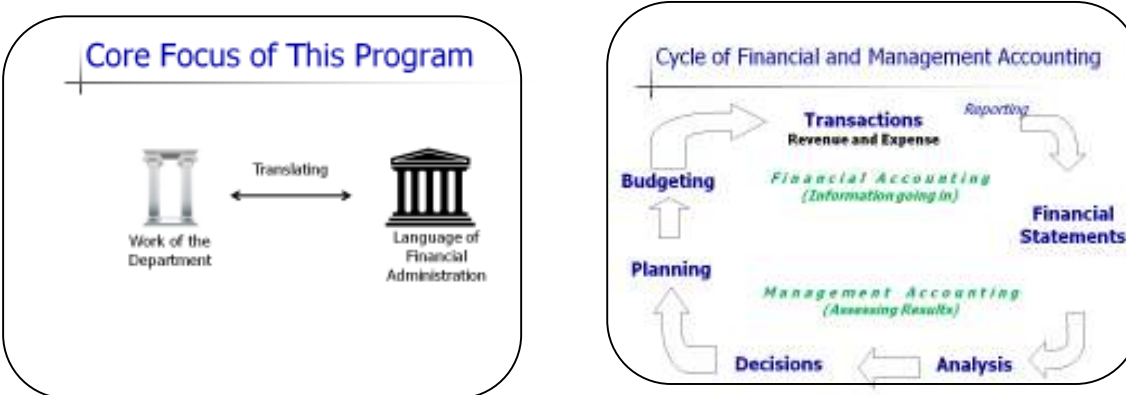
Core Focus of This Program

Translating

Work of the Department

Language of Financial Administration

Cycle of Financial and Management Accounting

Transactions
Revenue and Expense

Reporting

Budgeting

Financial Accounting
(Information going in)

Financial Statements

Planning

Management Accounting
(Assessing Results)

Decisions

Analysis